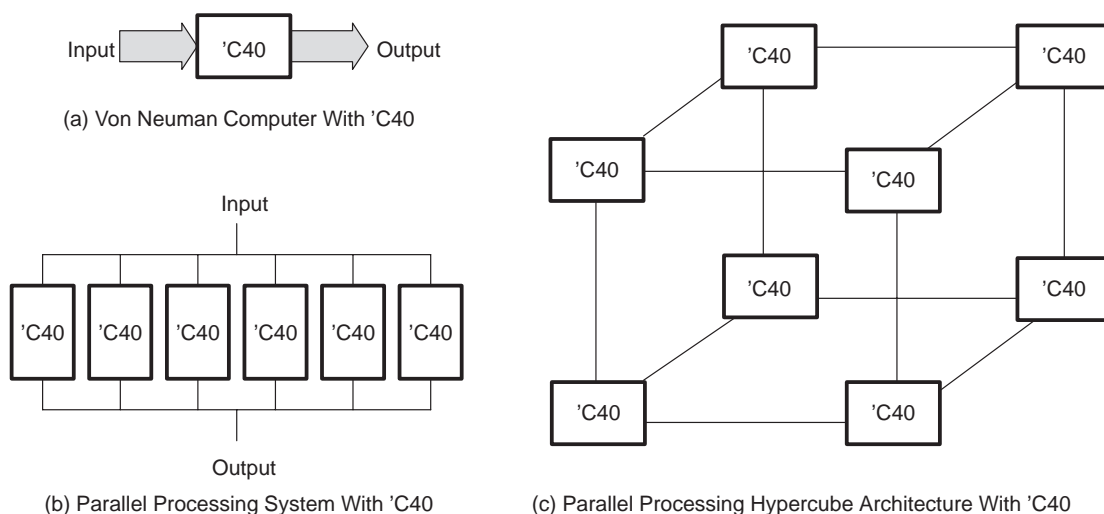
Input
’C40
Output

(a) Von Neuman Computer With ’C40

Input

’C40 ’C40 ’C40 ’C40 ’C40 ’C40

Output

(b) Parallel Processing System With ’C40

’C40 ’C40
’C40 ’C40
’C40 ’C40
’C40 ’C40

(c) Parallel Processing Hypercube Architecture With ’C40